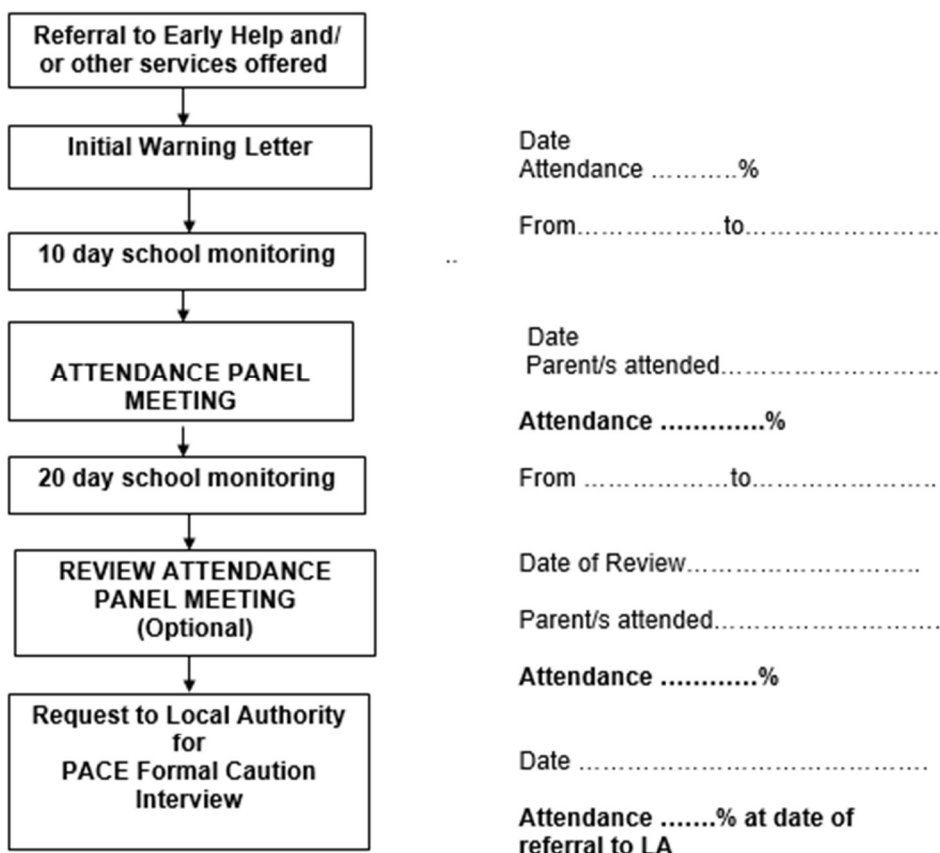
Referral to Early Help and/ or other services offered

Initial Warning Letter

Date
Attendance ……….%

From……………..to……………………

10 day school monitoring

..

ATTENDANCE PANEL MEETING

Date
Parent/s attended……………………

Attendance ………….%

20 day school monitoring

From ……………..to…………………

REVIEW ATTENDANCE PANEL MEETING (Optional)

Date of Review……………………..

Parent/s attended…………………….

Attendance …………%

Request to Local Authority for PACE Formal Caution Interview

Date ………………………………….

Attendance …….% at date of referral to LA